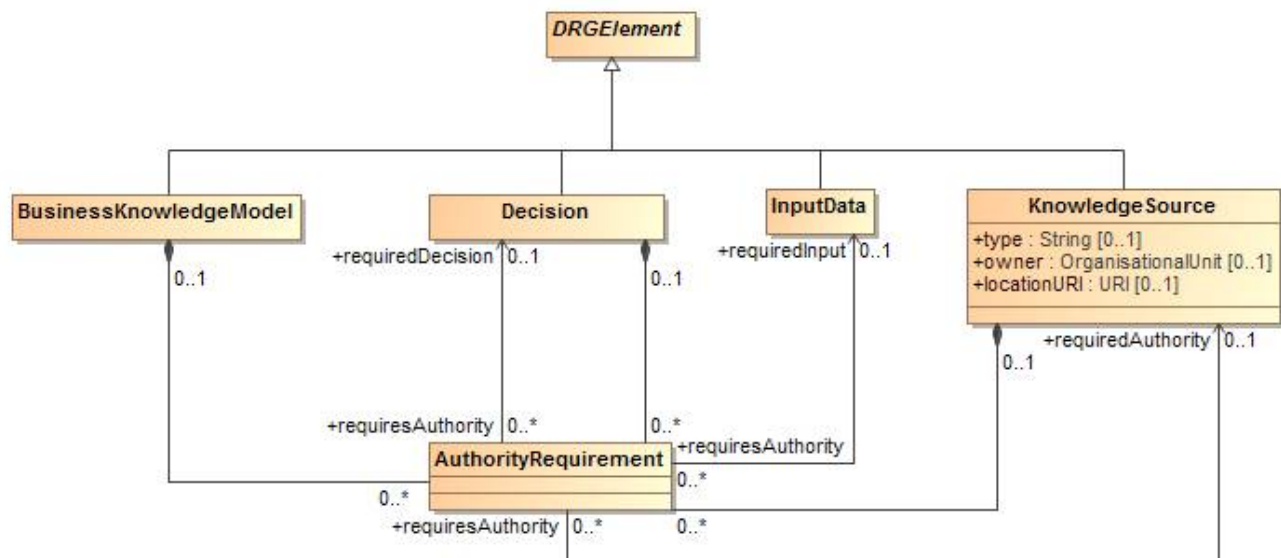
DRGElement

BusinessKnowledgeModel

0..1

Decision

+requiredDecision 0..1

0..1

InputData

+requiredInput 0..1

KnowledgeSource

+type : String [0..1]
+owner : OrganisationalUnit [0..1]
+locationURI : URI [0..1]

+requiredAuthority 0..1

0..1

+requiresAuthority 0..*

0..*

+requiresAuthority

AuthorityRequirement

0..*

0..*

+requiresAuthority 0..*

0..*